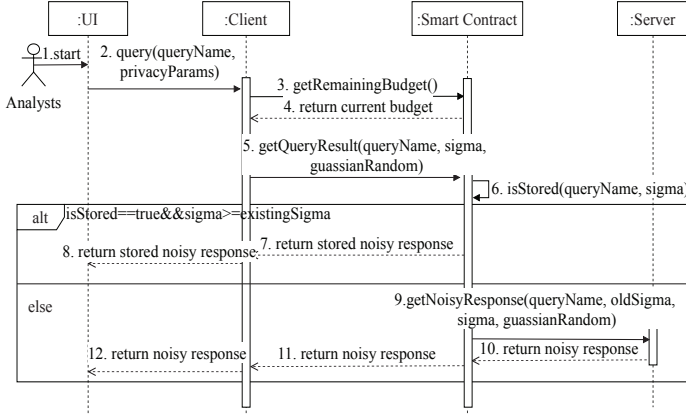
:UI
:Client
:Smart Contract
:Server
1.start
Analysts
2. query(queryName, privacyParams)
3. getRemainingBudget()
4. return current budget
5. getQueryResult(queryName, sigma, guassianRandom)
6. isStored(queryName, sigma)
alt
isStored==true&&sigma>=existingSigma
8. return stored noisy response
7. return stored noisy response
else
9.getNoisyResponse(queryName, oldSigma, sigma, guassianRandom)
10. return noisy response
11. return noisy response
12. return noisy response